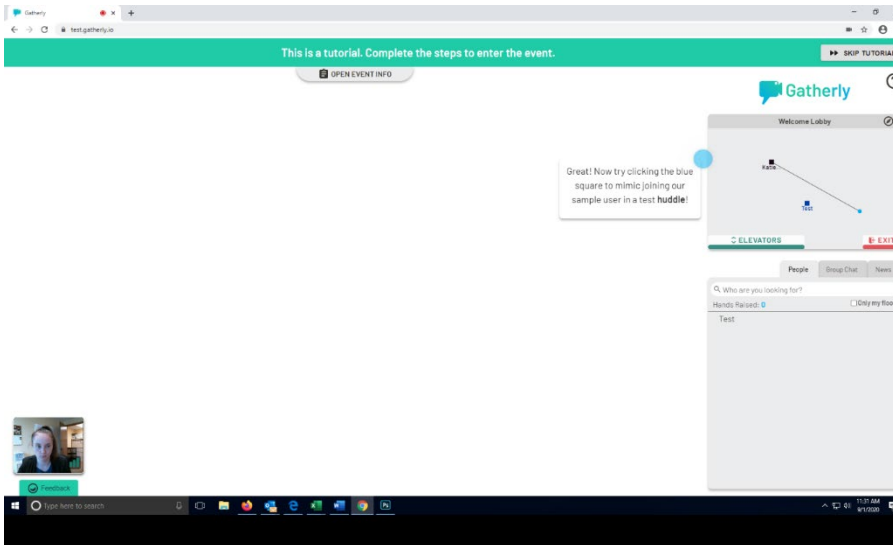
Gatherly

test.gatherly.io

This is a tutorial. Complete the steps to enter the event.

SKIP TUTORIAL

OPEN EVENT INFO

Gatherly

Welcome Lobby

Katie

Test

Great! Now try clicking the blue square to mimic joining our sample user in a test **huddle**!

ELEVATORS

EXIT

People

Group Chat

News

Who are you looking for?

Hands Raised: 0

Only my floor

Test

Feedback

Type here to search

11:31 AM
9/1/2020